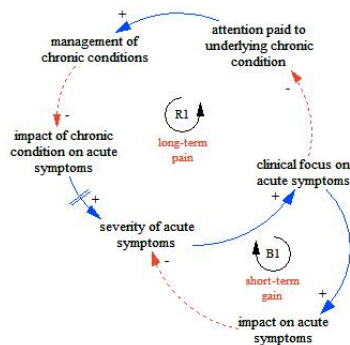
+

management of chronic conditions

attention paid to underlying chronic condition

-

-

R1

long-term pain

impact of chronic condition on acute symptoms

clinical focus on acute symptoms

+

+

severity of acute symptoms

B1

short-term gain

-

+

impact on acute symptoms